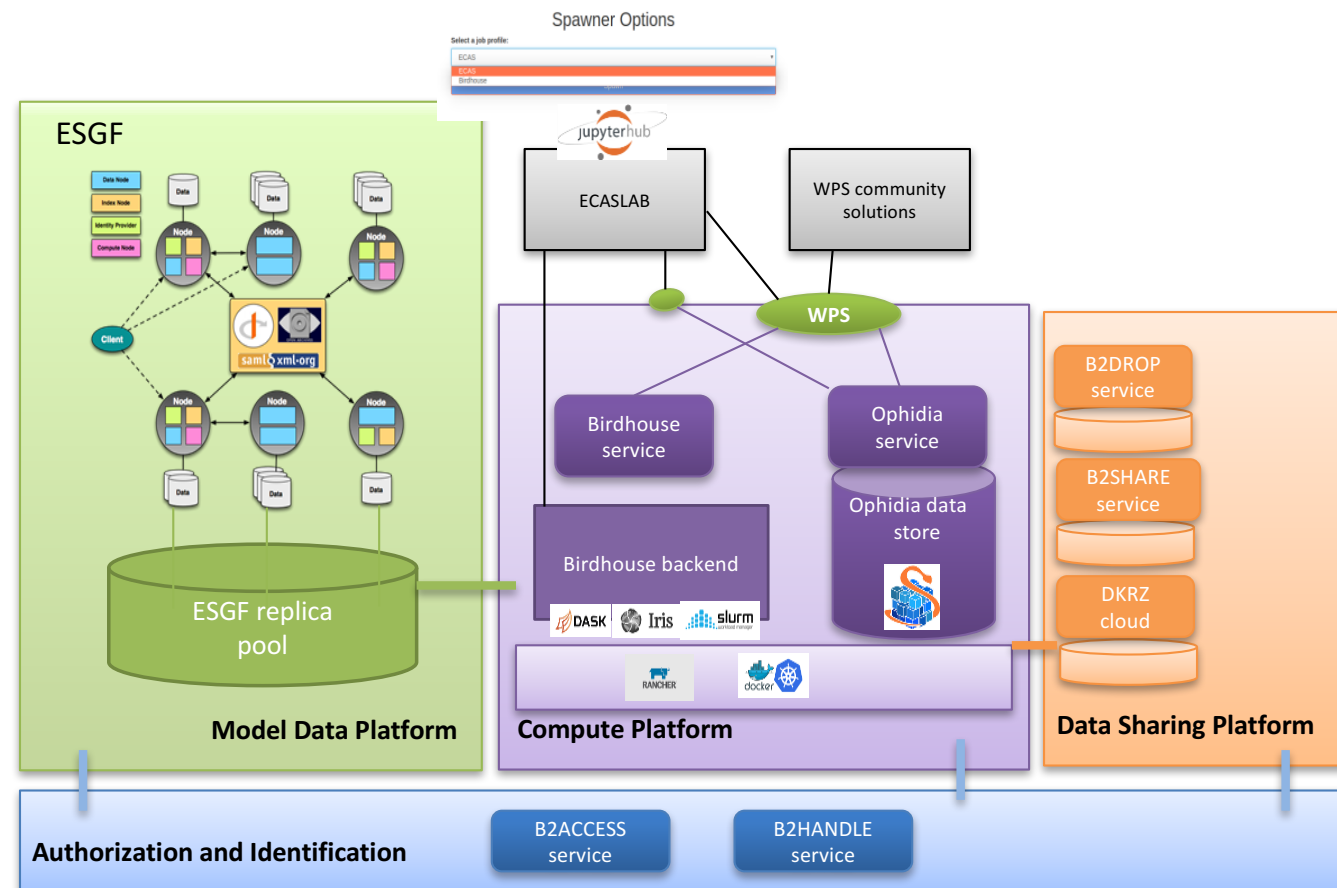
Spawner Options

Select a job profile:

ECAS

ECAS

Birdhouse

jupyterhub

ESGF

Data Node

Index Node

Identity Provider

Compute Node

Data

Node

Client

saml

xml-org

ESGF replica pool

Model Data Platform

ECASLAB

WPS community solutions

WPS

Birdhouse service

Ophidia service

Ophidia data store

Birdhouse backend

DASK

Iris

slurm

RANCHER

docker

Compute Platform

B2DROP service

B2SHARE service

DKRZ cloud

Data Sharing Platform

Authorization and Identification

B2ACCESS service

B2HANDLE service